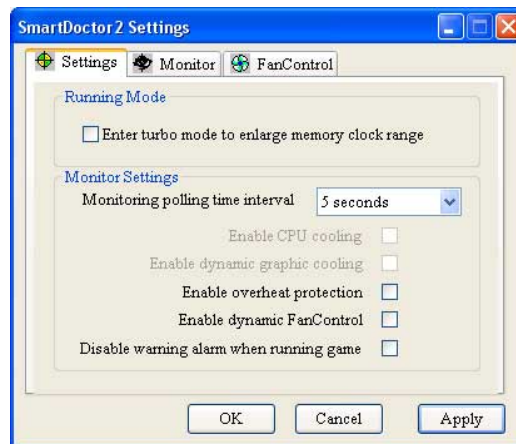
SmartDoctor2 Settings

Settings
Monitor
FanControl

Running Mode

Enter turbo mode to enlarge memory clock range

Monitor Settings

Monitoring polling time interval
5 seconds

Enable CPU cooling
Enable dynamic graphic cooling
Enable overheat protection
Enable dynamic FanControl
Disable warning alarm when running game

OK
Cancel
Apply